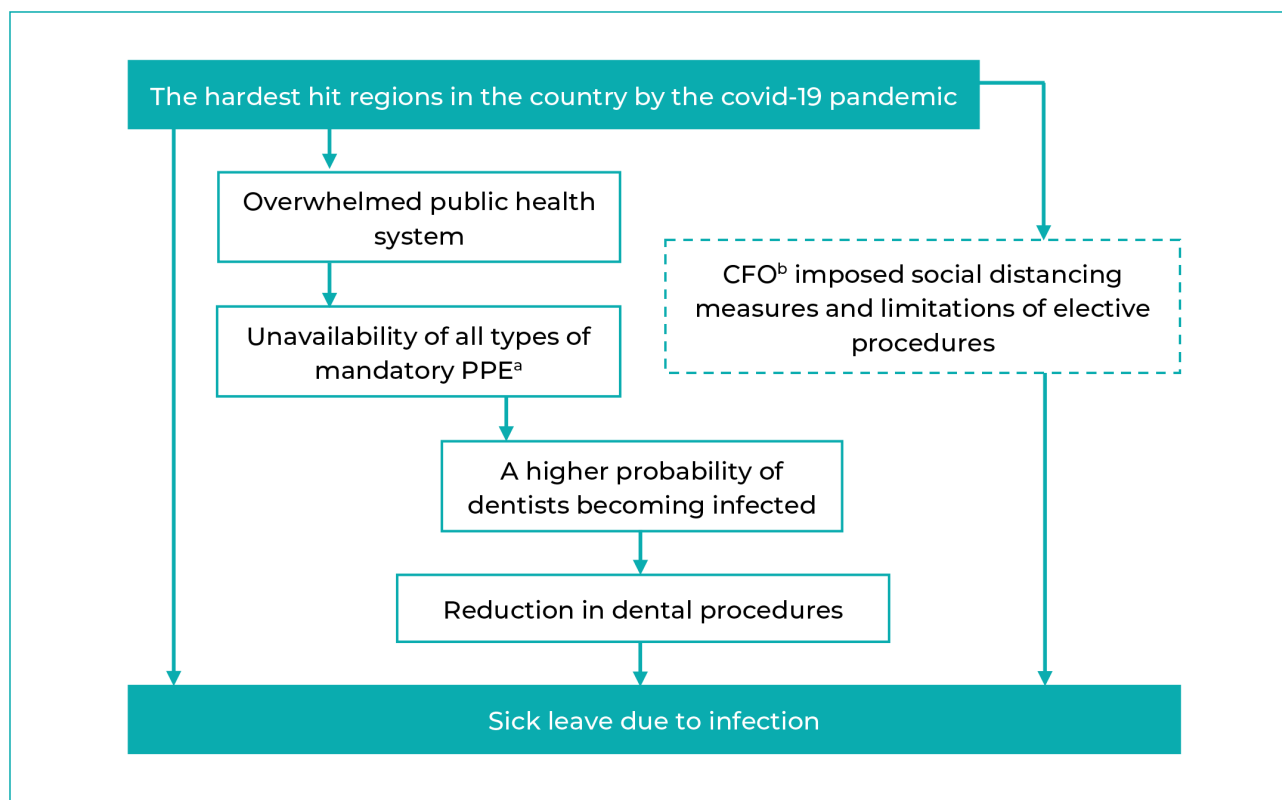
The hardest hit regions in the country by the covid-19 pandemic

Overwhelmed public health system

Unavailability of all types of mandatory PPE$^{a}$

CFO$^{b}$ imposed social distancing measures and limitations of elective procedures

A higher probability of dentists becoming infected

Reduction in dental procedures

Sick leave due to infection